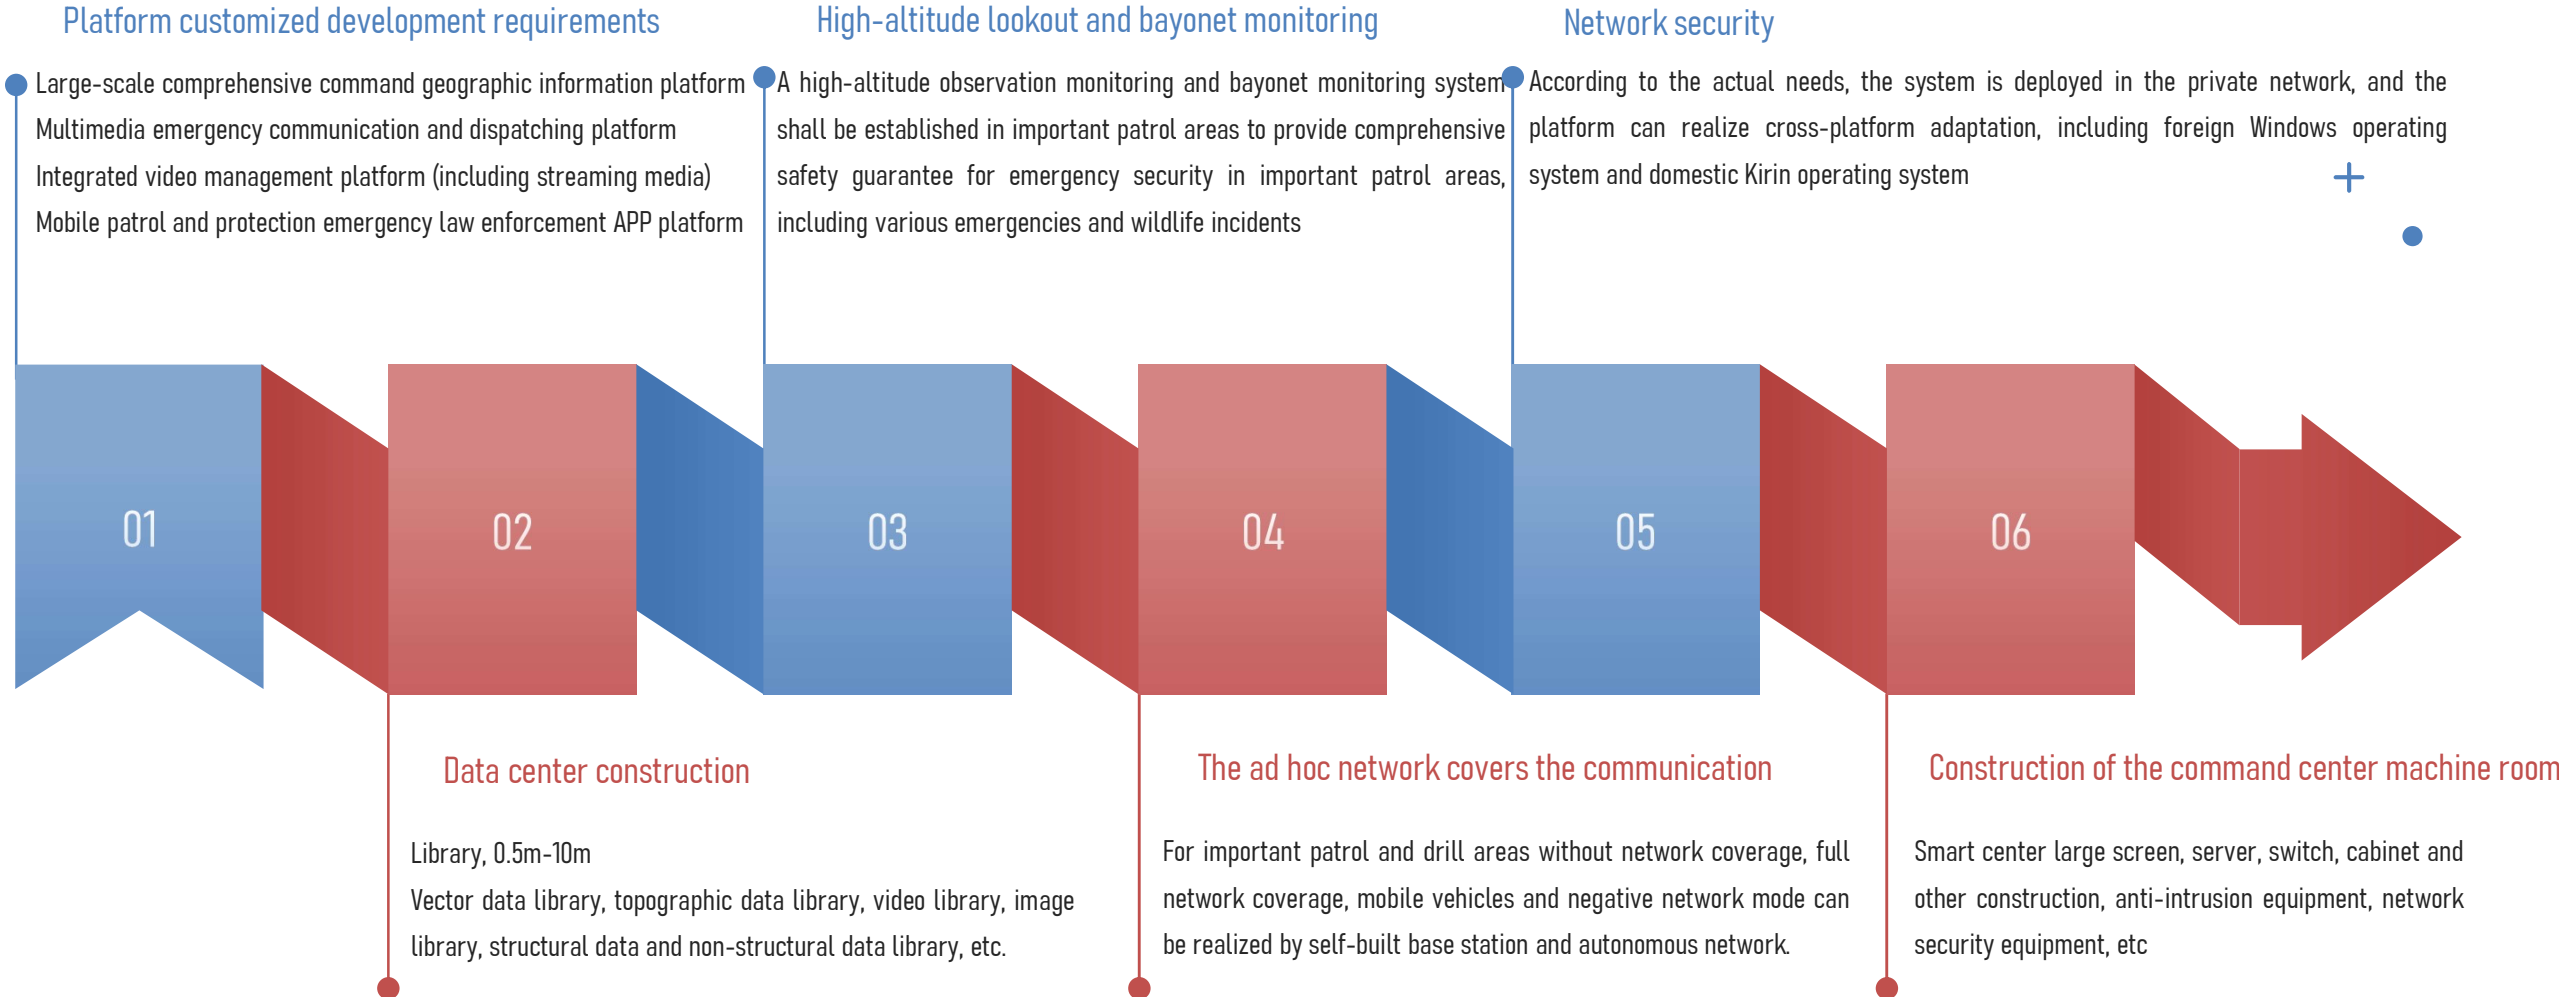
Platform customized development requirements

Large-scale comprehensive command geographic information platform
Multimedia emergency communication and dispatching platform
Integrated video management platform (including streaming media)
Mobile patrol and protection emergency law enforcement APP platform

High-altitude lookout and bayonet monitoring

A high-altitude observation monitoring and bayonet monitoring system shall be established in important patrol areas to provide comprehensive safety guarantee for emergency security in important patrol areas, including various emergencies and wildlife incidents

Network security

According to the actual needs, the system is deployed in the private network, and the platform can realize cross-platform adaptation, including foreign Windows operating system and domestic Kirin operating system

01

02

03

04

05

06

Data center construction

Library, 0.5m-10m
Vector data library, topographic data library, video library, image library, structural data and non-structural data library, etc.

The ad hoc network covers the communication

For important patrol and drill areas without network coverage, full network coverage, mobile vehicles and negative network mode can be realized by self-built base station and autonomous network.

Construction of the command center machine room

Smart center large screen, server, switch, cabinet and other construction, anti-intrusion equipment, network security equipment, etc